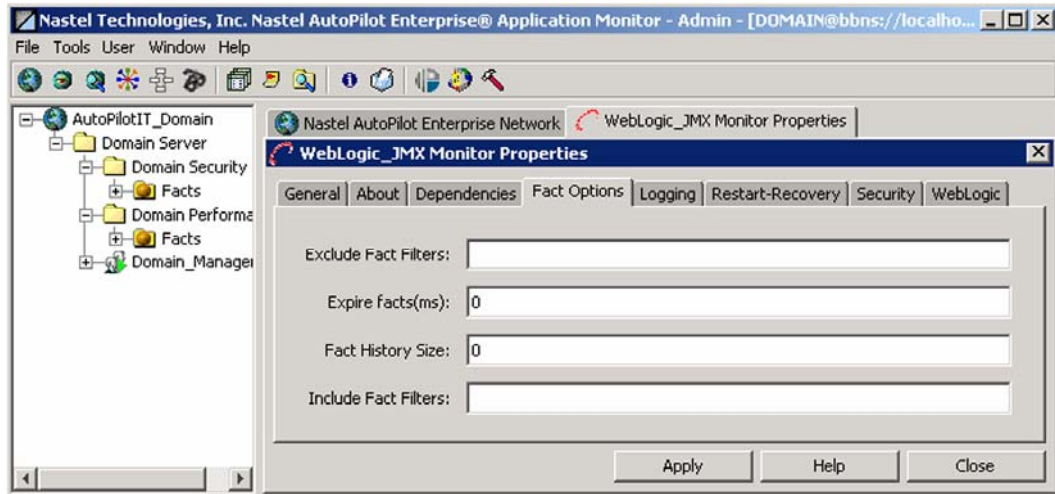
Nastel Technologies, Inc. Nastel AutoPilot Enterprise® Application Monitor - Admin - [DOMAIN@bbns://localho...

File Tools User Window Help

AutoPilotIT_Domain
Domain Server
Domain Security
Facts
Domain Performa
Facts
Domain_Manager

Nastel AutoPilot Enterprise Network | WebLogic_JMX Monitor Properties

WebLogic_JMX Monitor Properties

General | About | Dependencies | Fact Options | Logging | Restart-Recovery | Security | WebLogic

Exclude Fact Filters:

Expire facts(ms): 0

Fact History Size: 0

Include Fact Filters:

Apply | Help | Close